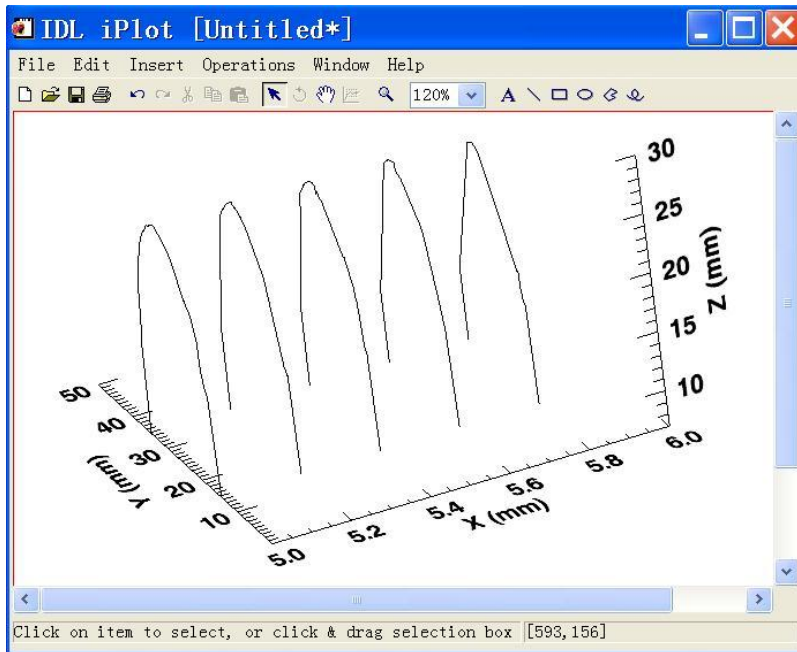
IDL iPlot [Untitled*]

File Edit Insert Operations Window Help

120%

30
25
20
15
10
Z (mm)

50
40
30
20
10
Y (mm)

5.0
5.2
5.4
5.6
5.8
6.0
X (mm)

Click on item to select, or click & drag selection box [593,156]